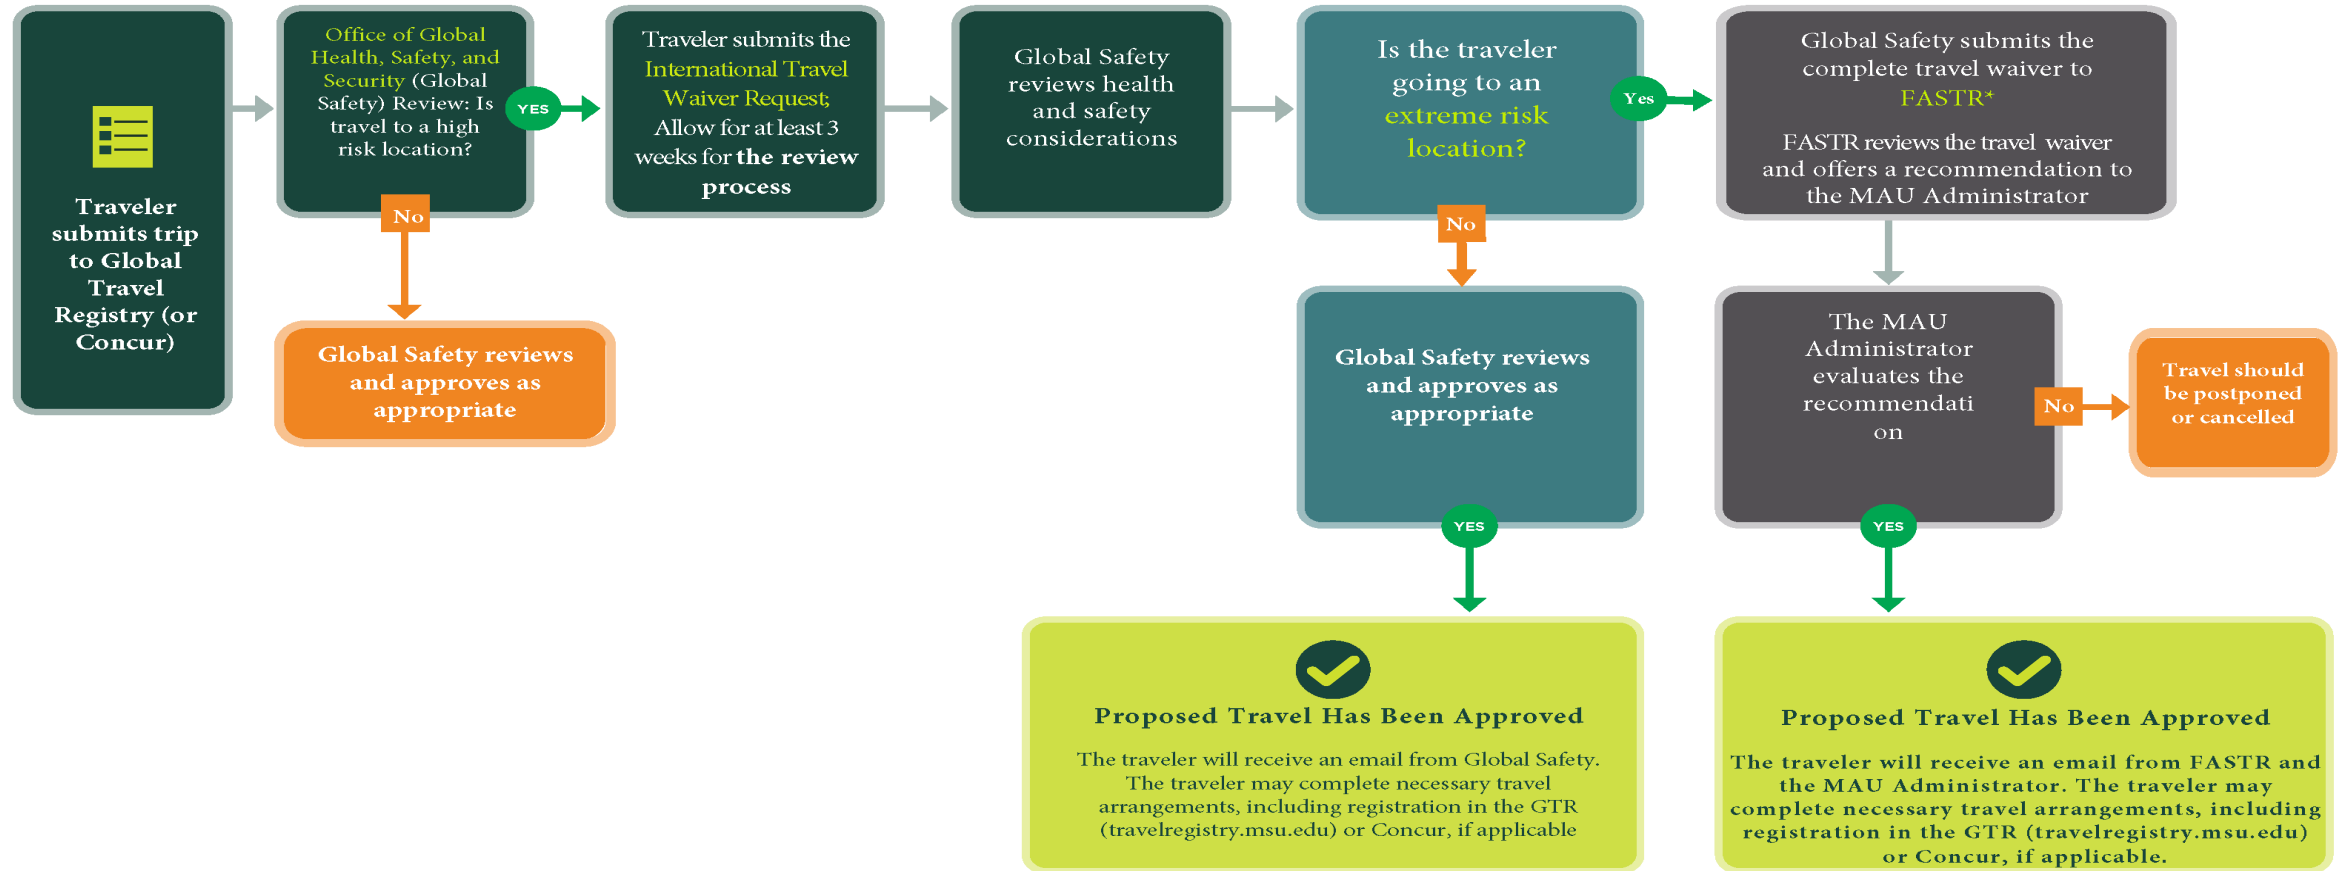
Traveler submits trip to Global Travel Registry (or Concur)

Office of Global Health, Safety, and Security (Global Safety) Review: Is travel to a high risk location?

YES

No

Global Safety reviews and approves as appropriate

Traveler submits the International Travel Waiver Request; Allow for at least 3 weeks for the review process

Global Safety reviews health and safety considerations

Is the traveler going to an extreme risk location?

Yes

No

Global Safety reviews and approves as appropriate

YES

Global Safety submits the complete travel waiver to FASTR*

FASTR reviews the travel waiver and offers a recommendation to the MAU Administrator

The MAU Administrator evaluates the recommendati on

No

Travel should be postponed or cancelled

YES

Proposed Travel Has Been Approved

The traveler will receive an email from Global Safety. The traveler may complete necessary travel arrangements, including registration in the GTR (travelregistry.msu.edu) or Concur, if applicable

Proposed Travel Has Been Approved

The traveler will receive an email from FASTR and the MAU Administrator. The traveler may complete necessary travel arrangements, including registration in the GTR (travelregistry.msu.edu) or Concur, if applicable.